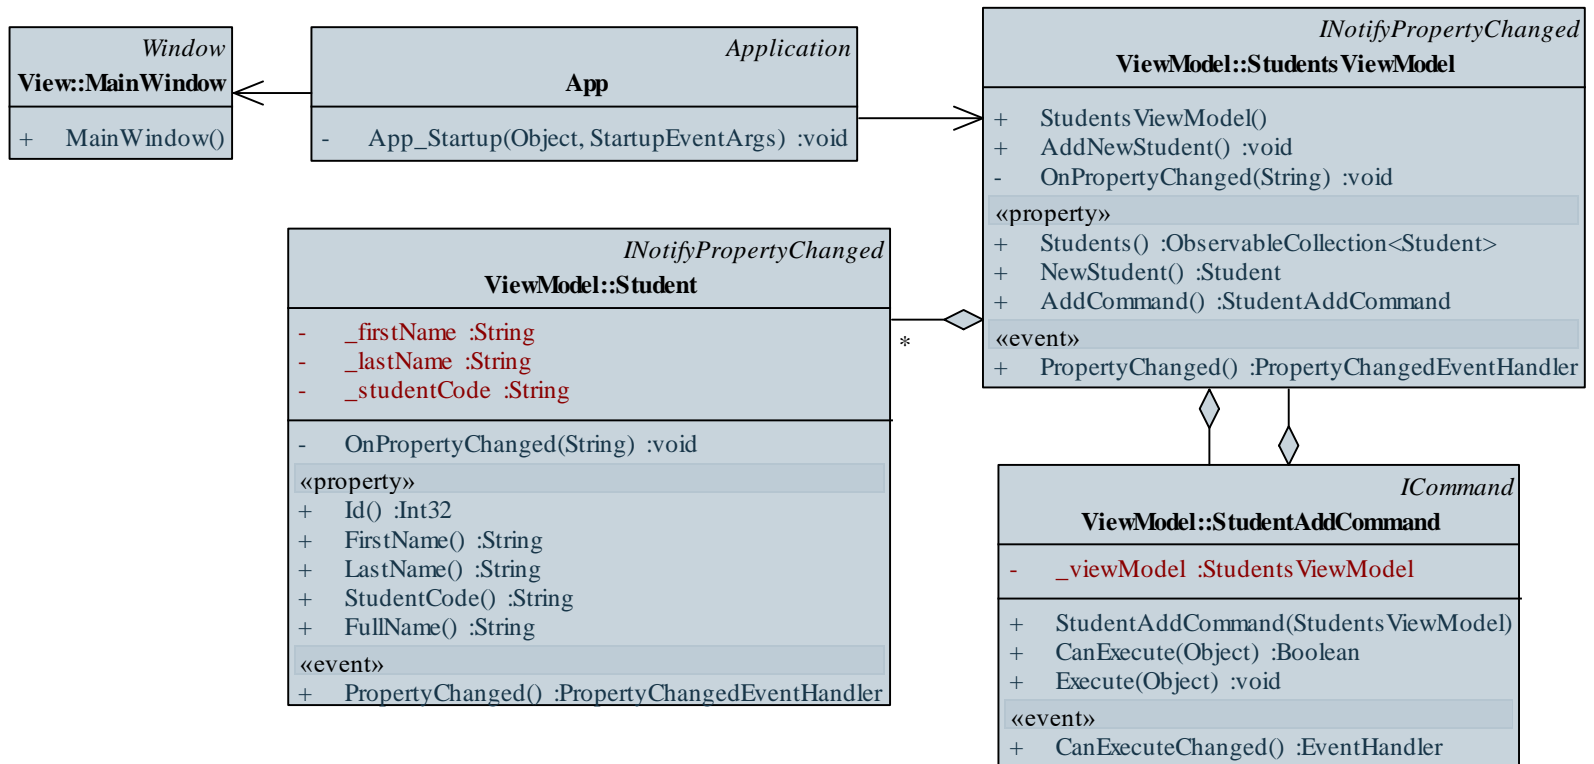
Window
View::MainWindow

+ MainWindow()

Application
App

- App_Startup(Object, StartupEventArgs) :void

INotifyPropertyChanged
ViewModel::StudentsViewModel

+ StudentsViewModel()
+ AddNewStudent() :void
- OnPropertyChanged(String) :void
«property»
+ Students() :ObservableCollection<Student>
+ NewStudent() :Student
+ AddCommand() :StudentAddCommand
«event»
+ PropertyChanged() :PropertyChangedEventHandler

INotifyPropertyChanged
ViewModel::Student

- _firstName :String
- _lastName :String
- _studentCode :String

- OnPropertyChanged(String) :void
«property»
+ Id() :Int32
+ FirstName() :String
+ LastName() :String
+ StudentCode() :String
+ FullName() :String
«event»
+ PropertyChanged() :PropertyChangedEventHandler

*

ICommand
ViewModel::StudentAddCommand

- _viewModel :StudentsViewModel

+ StudentAddCommand(StudentsViewModel)
+ CanExecute(Object) :Boolean
+ Execute(Object) :void
«event»
+ CanExecuteChanged() :EventHandler